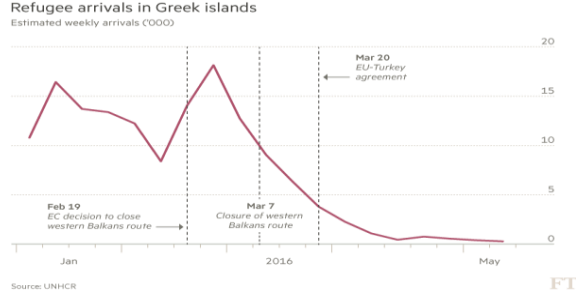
Refugee arrivals in Greek islands
Estimated weekly arrivals ('000)

20
15
10
5
0

Mar 20
EU-Turkey agreement

Feb 19
EC decision to close western Balkans route

Mar 7
Closure of western Balkans route

Jan
2016
May

Source: UNHCR
FT